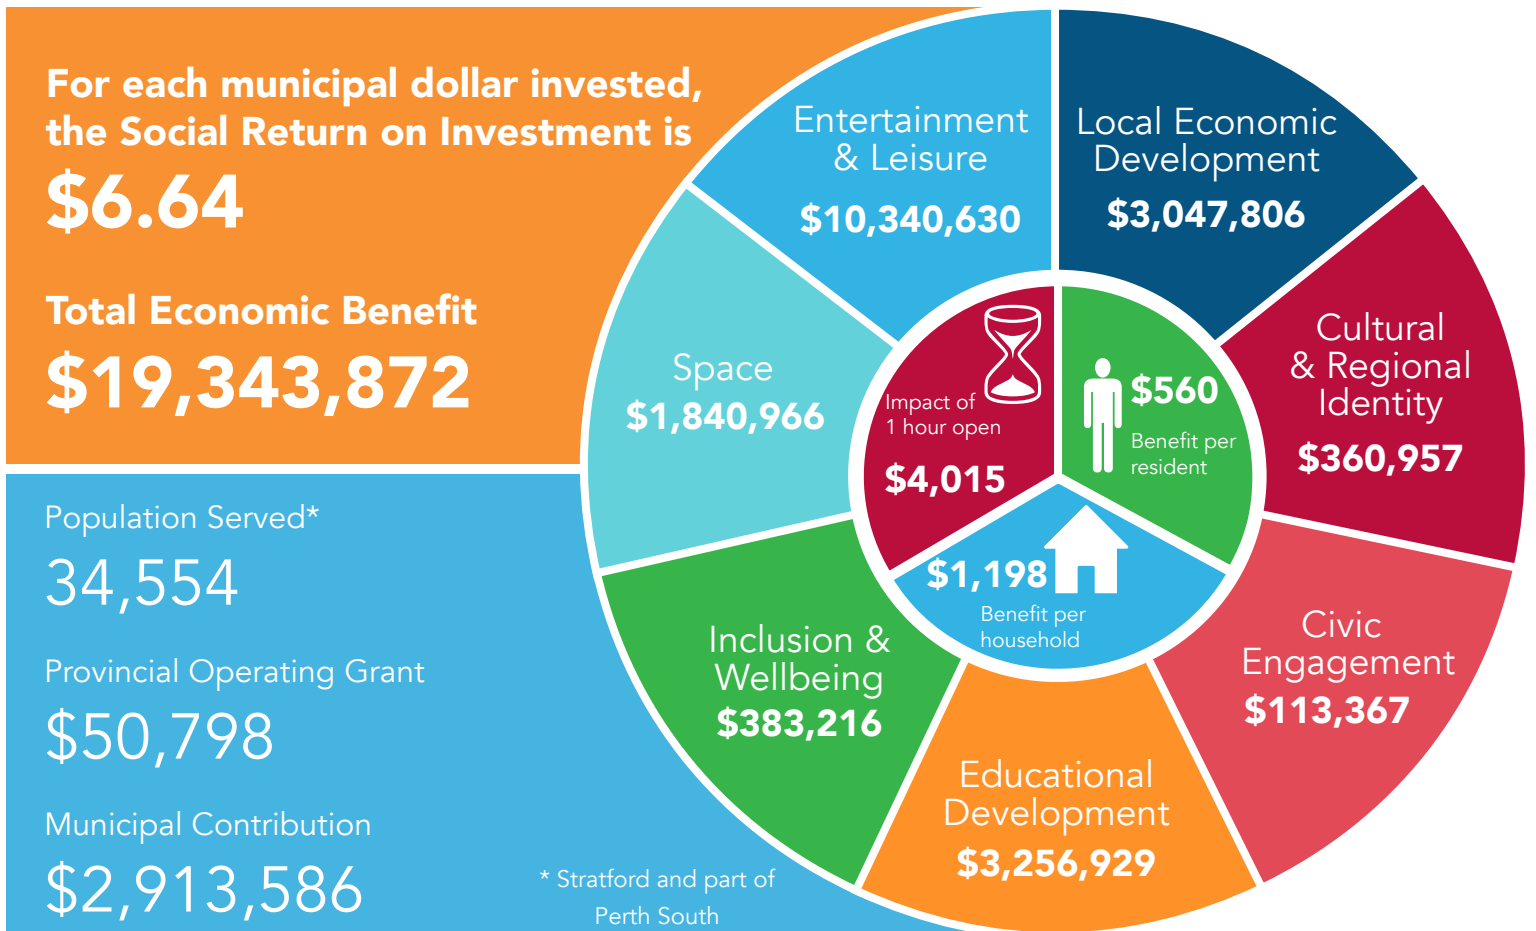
For each municipal dollar invested, the Social Return on Investment is

$6.64

Total Economic Benefit

$19,343,872

Population Served*

34,554

Provincial Operating Grant

$50,798

Municipal Contribution

$2,913,586

* Stratford and part of Perth South

Entertainment & Leisure
$10,340,630

Local Economic Development
$3,047,806

Cultural & Regional Identity
$360,957

Civic Engagement
$113,367

Educational Development
$3,256,929

Inclusion & Wellbeing
$383,216

Space
$1,840,966

Impact of 1 hour open
$4,015

$560
Benefit per resident

$1,198
Benefit per household